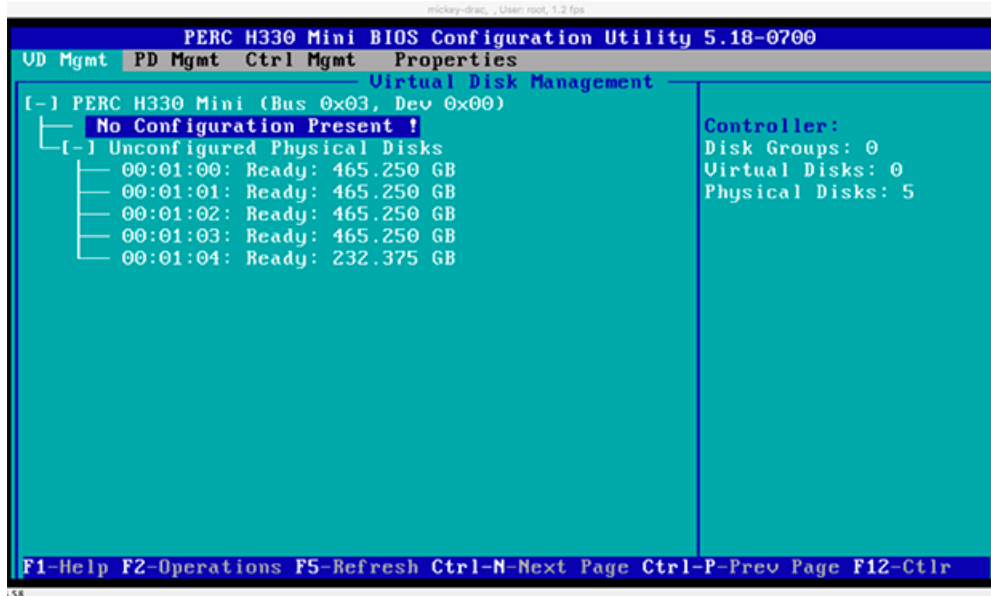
mickey-drac, , User: root, 1.2 fps

PERC H330 Mini BIOS Configuration Utility 5.18-0700

VD Mgmt PD Mgmt Ctrl Mgmt Properties

Virtual Disk Management

[-] PERC H330 Mini (Bus 0x03, Dev 0x00)
No Configuration Present !
[-] Unconfigured Physical Disks
00:01:00: Ready: 465.250 GB
00:01:01: Ready: 465.250 GB
00:01:02: Ready: 465.250 GB
00:01:03: Ready: 465.250 GB
00:01:04: Ready: 232.375 GB

Controller:
Disk Groups: 0
Virtual Disks: 0
Physical Disks: 5

F1-Help F2-Operations F5-Refresh Ctrl-N-Next Page Ctrl-P-Prev Page F12-Ctlr

:58